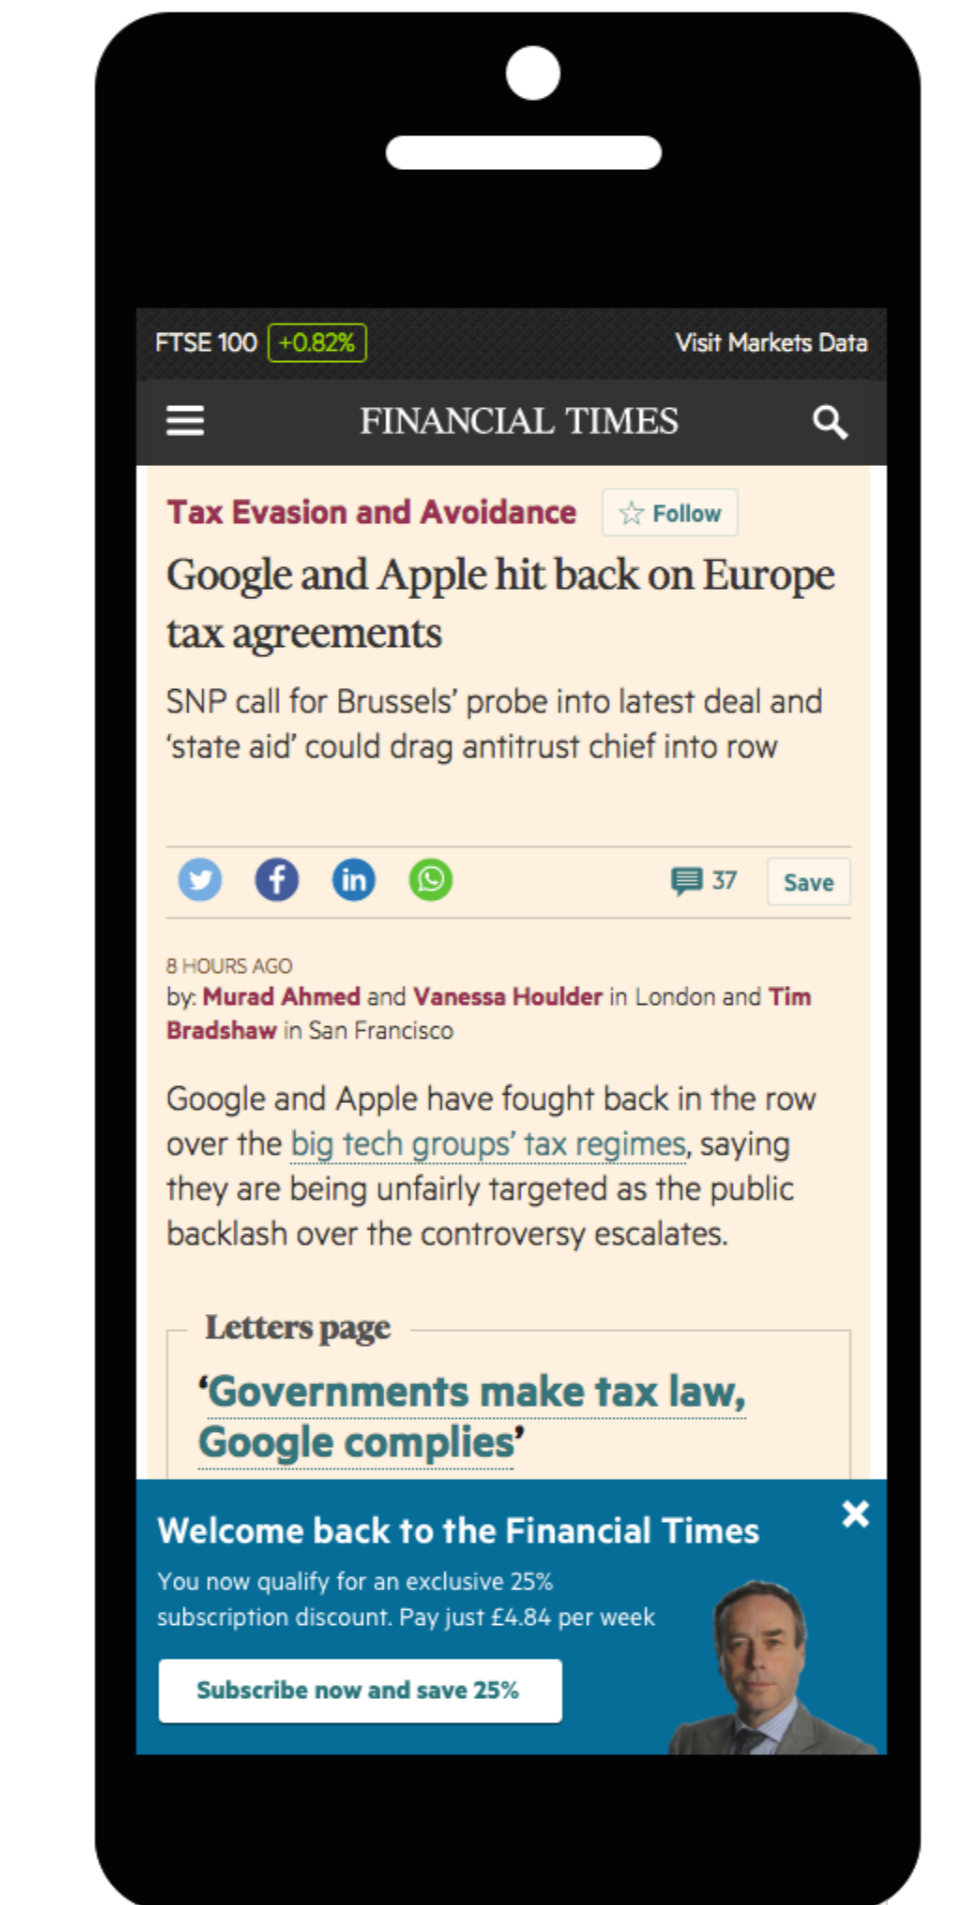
FTSE 100 +0.82%

Visit Markets Data

FINANCIAL TIMES

Tax Evasion and Avoidance ☆ Follow

Google and Apple hit back on Europe tax agreements

SNP call for Brussels' probe into latest deal and 'state aid' could drag antitrust chief into row

37 Save

8 HOURS AGO

by: Murad Ahmed and Vanessa Houlder in London and Tim Bradshaw in San Francisco

Google and Apple have fought back in the row over the big tech groups' tax regimes, saying they are being unfairly targeted as the public backlash over the controversy escalates.

Letters page

'Governments make tax law, Google complies'

Welcome back to the Financial Times

You now qualify for an exclusive 25% subscription discount. Pay just £4.84 per week

Subscribe now and save 25%